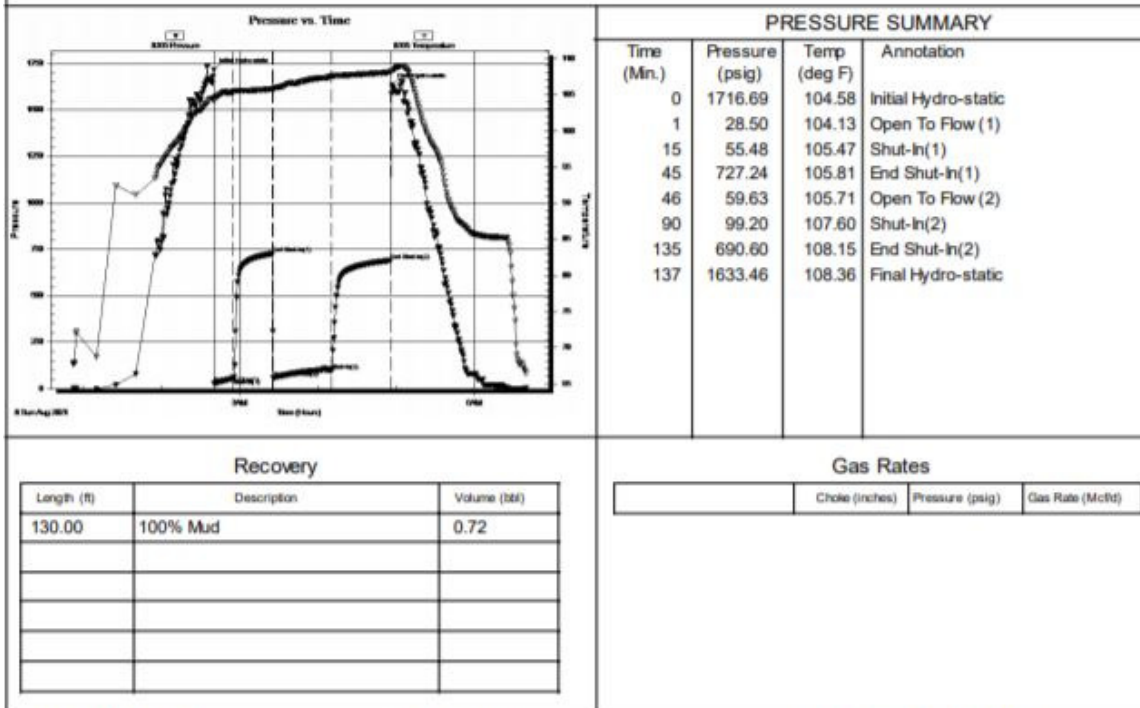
Pressure vs. Time

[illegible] Pressure

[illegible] Temperature

1750

1500

1250

1000

750

500

250

0

Pressure

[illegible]

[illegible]

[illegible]

Time (Hours)

PRESSURE SUMMARY

| Time (Min.) | Pressure (psig) | Temp (deg F) | Annotation |
|---|---|---|---|
| 0 | 1716.69 | 104.58 | Initial Hydro-static |
| 1 | 28.50 | 104.13 | Open To Flow (1) |
| 15 | 55.48 | 105.47 | Shut-In(1) |
| 45 | 727.24 | 105.81 | End Shut-In(1) |
| 46 | 59.63 | 105.71 | Open To Flow (2) |
| 90 | 99.20 | 107.60 | Shut-In(2) |
| 135 | 690.60 | 108.15 | End Shut-In(2) |
| 137 | 1633.46 | 108.36 | Final Hydro-static |

Recovery

| Length (ft) | Description | Volume (bbl) |
|---|---|---|
| 130.00 | 100% Mud | 0.72 |
| | | |
| | | |
| | | |
| | | |
| | | |

Gas Rates

| | Choke (inches) | Pressure (psig) | Gas Rate (Mcf/d) |
|---|---|---|---|